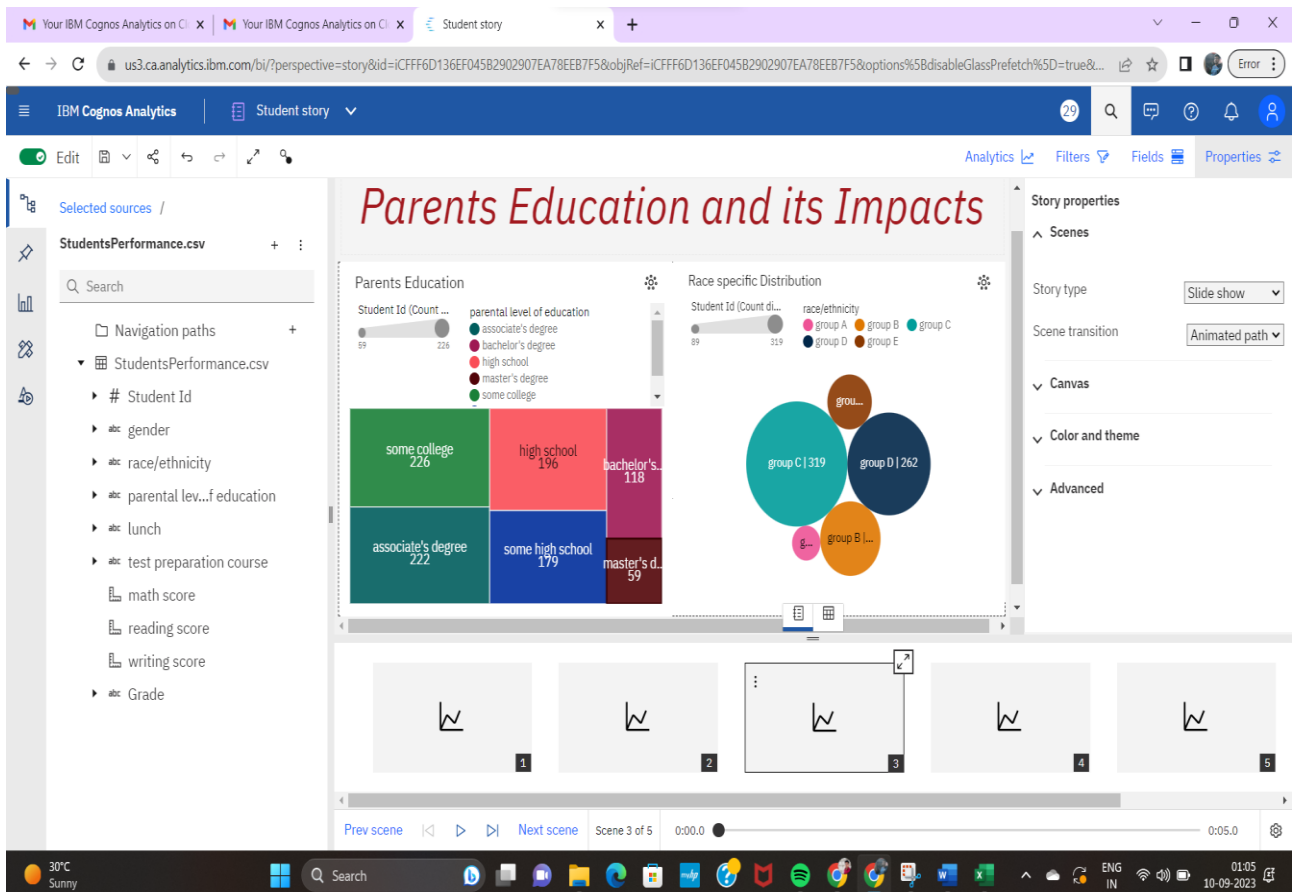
Your IBM Cognos Analytics on Cl
Your IBM Cognos Analytics on Cl
Student story
us3.ca.analytics.ibm.com/bi/?perspective=story&id=iCFFF6D136EF045B2902907EA78EEB7F5&objRef=iCFFF6D136EF045B2902907EA78EEB7F5&options%5BdisableGlassPrefetch%5D=true&...
Error

IBM Cognos Analytics | Student story
29

Edit
Analytics Filters Fields Properties

Selected sources /
StudentsPerformance.csv
Search
Navigation paths
StudentsPerformance.csv
# Student Id
gender
race/ethnicity
parental lev...f education
lunch
test preparation course
math score
reading score
writing score
Grade

Parents Education and its Impacts

Parents Education
Student Id (Count ...
59 226
parental level of education
associate's degree
bachelor's degree
high school
master's degree
some college

some college 226
high school 196
bachelor's... 118
associate's degree 222
some high school 179
master's d... 59

Race specific Distribution
Student Id (Count di...
89 319
race/ethnicity
group A group B group C
group D group E

grou...
group C | 319
group D | 262
g...
group B |...

Story properties
Scenes
Story type Slide show
Scene transition Animated path
Canvas
Color and theme
Advanced

1 2 3 4 5

Prev scene Next scene Scene 3 of 5 0:00.0 0:05.0

30°C Sunny
Search
ENG IN
01:05 10-09-2023